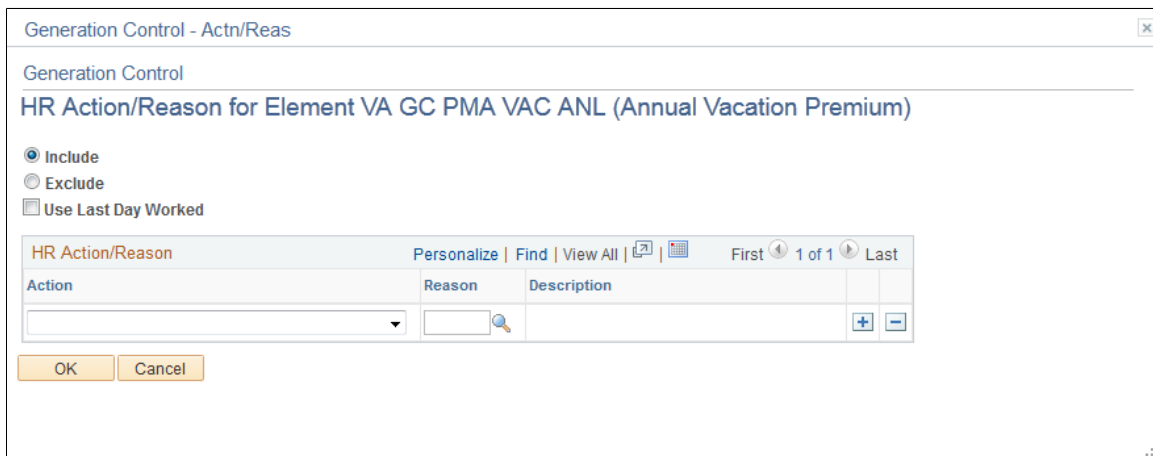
Generation Control - Actn/Reas

Generation Control

HR Action/Reason for Element VA GC PMA VAC ANL (Annual Vacation Premium)

Include
Exclude
Use Last Day Worked

HR Action/Reason | Personalize | Find | View All | First 1 of 1 Last

| Action | Reason | Description |
|---|---|---|
| | | |

OK Cancel